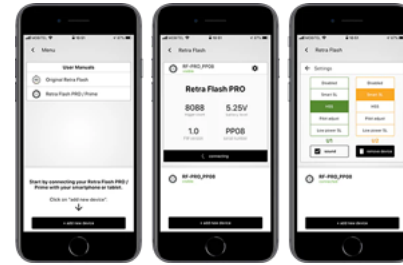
< Menu

User Manuals

Original Retra Flash

Retra Flash PRO / Prime

Start by connecting your Retra Flash PRO / Prime with your smartphone or tablet.

Click on "add new device"

+ add new device

< Retra Flash

RF-PRO_PP08

Retra Flash PRO

8088
trigger count

5.25V
battery level

1.0
FW version

PP08
serial number

connecting

RF-PRO_PP08

+ add new device

< Retra Flash

Settings

Disabled

Smart SL

HSS

Pilot adjust

Low power SL

Disabled

Smart SL

HSS

Pilot adjust

Low power SL

+ add new device